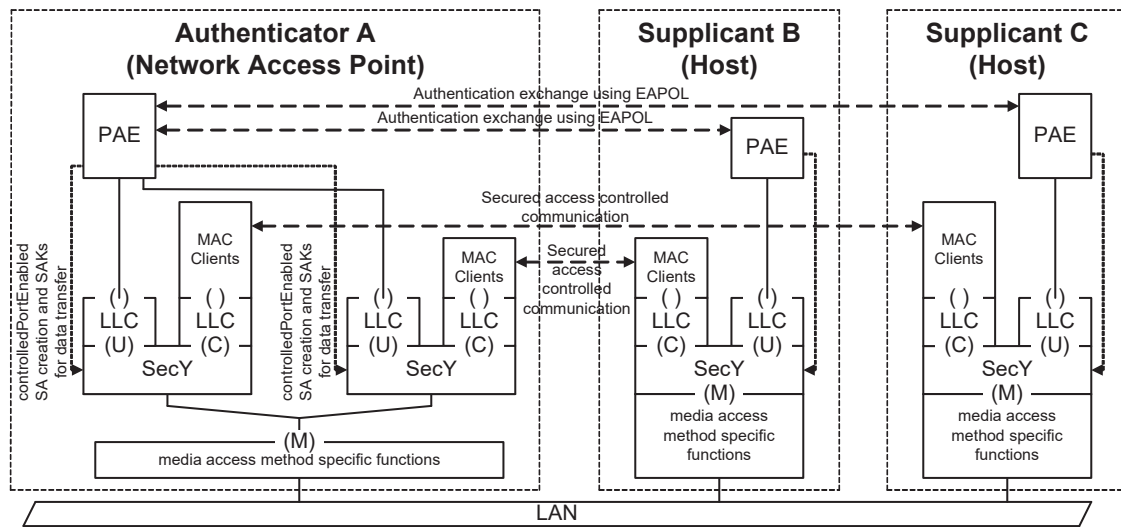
Authenticator A
(Network Access Point)

Supplicant B
(Host)

Supplicant C
(Host)

Authentication exchange using EAPOL

Authentication exchange using EAPOL

PAE

PAE

PAE

Secured access controlled communication

controlledPortEnabled
SA creation and SAKs
for data transfer

MAC Clients

( )
LLC
(U)

( )
LLC
(C)

SecY

controlledPortEnabled
SA creation and SAKs
for data transfer

( )
LLC
(U)

MAC Clients

( )
LLC
(C)

SecY

Secured access controlled communication

MAC Clients

( )
LLC
(C)

( )
LLC
(U)

SecY

(M)

media access method specific functions

MAC Clients

( )
LLC
(C)

( )
LLC
(U)

SecY

(M)

media access method specific functions

(M)

media access method specific functions

LAN